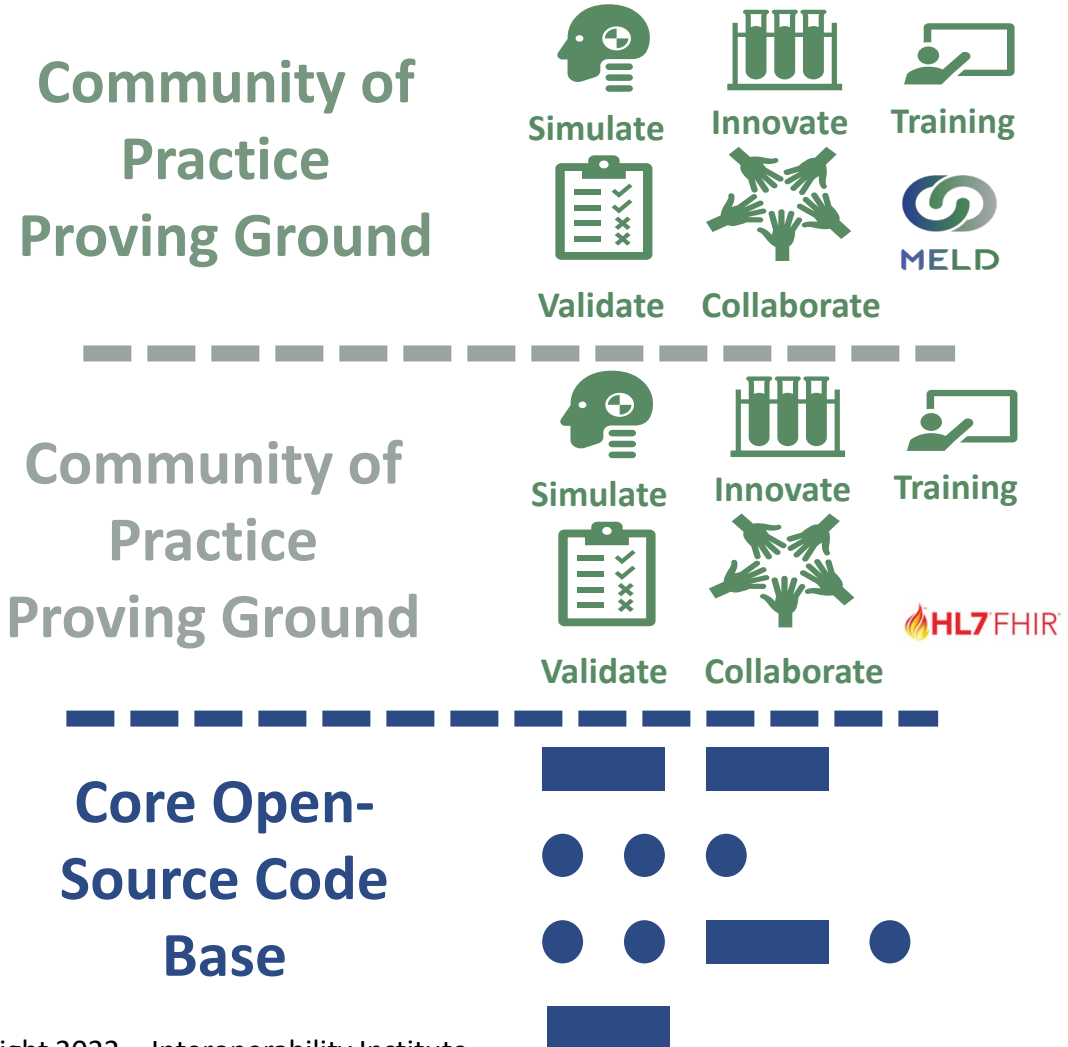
Community of Practice Proving Ground

Simulate Innovate Training

Validate Collaborate

MELD

Community of Practice Proving Ground

Simulate Innovate Training

Validate Collaborate

HL7 FHIR

Core Open-Source Code Base

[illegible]ight 2022 – Interoperability Institute